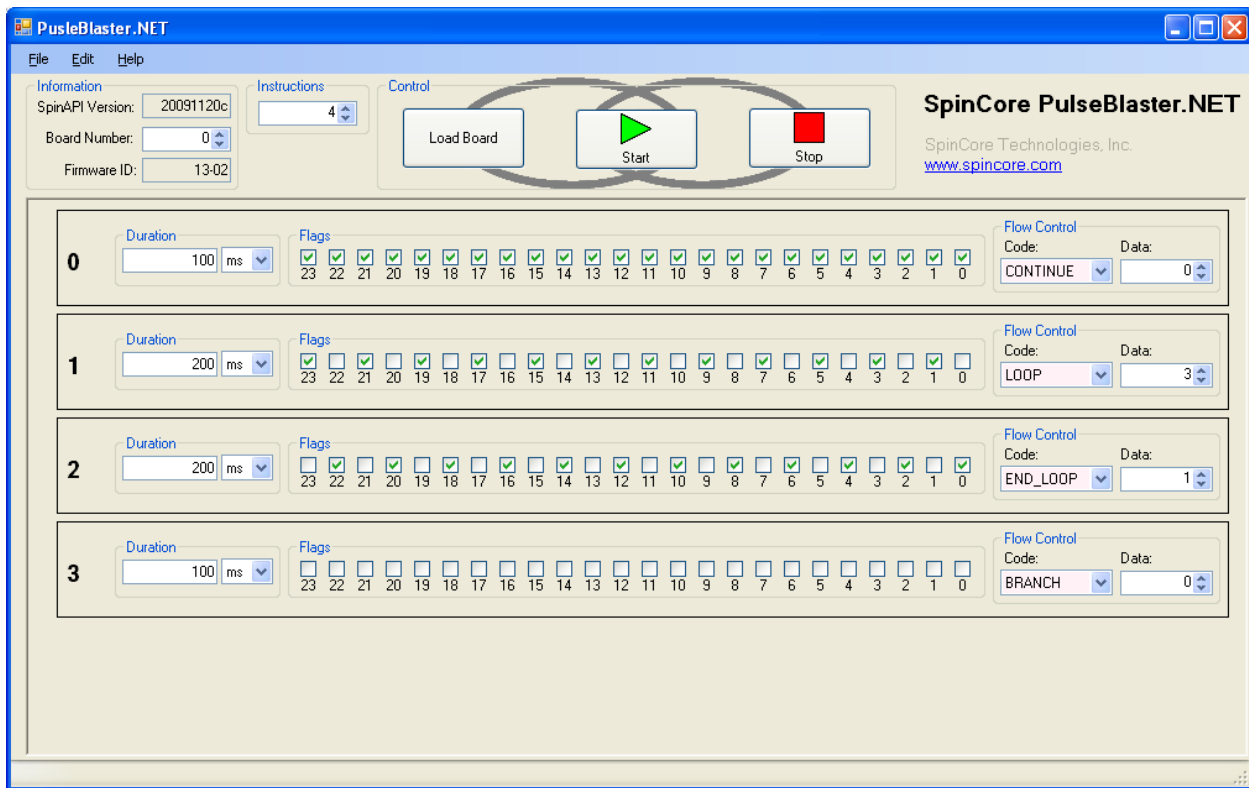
PusleBlaster.NET

File Edit Help

Information
SpinAPI Version: 20091120c
Board Number: 0
Firmware ID: 13-02

Instructions
4

Control
Load Board
Start
Stop

SpinCore PulseBlaster.NET
SpinCore Technologies, Inc.
www.spincore.com

0
Duration
100 ms
Flags
23 22 21 20 19 18 17 16 15 14 13 12 11 10 9 8 7 6 5 4 3 2 1 0
Flow Control
Code: CONTINUE
Data: 0

1
Duration
200 ms
Flags
23 22 21 20 19 18 17 16 15 14 13 12 11 10 9 8 7 6 5 4 3 2 1 0
Flow Control
Code: LOOP
Data: 3

2
Duration
200 ms
Flags
23 22 21 20 19 18 17 16 15 14 13 12 11 10 9 8 7 6 5 4 3 2 1 0
Flow Control
Code: END_LOOP
Data: 1

3
Duration
100 ms
Flags
23 22 21 20 19 18 17 16 15 14 13 12 11 10 9 8 7 6 5 4 3 2 1 0
Flow Control
Code: BRANCH
Data: 0